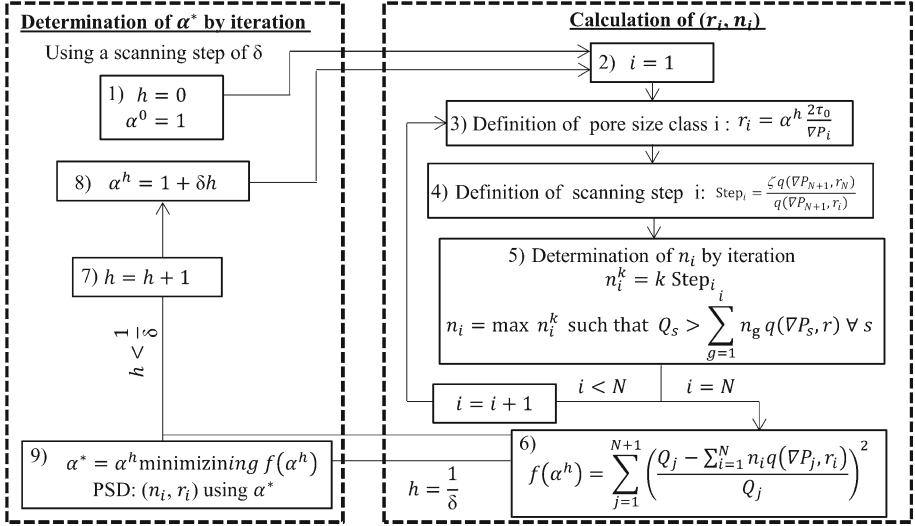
Determination of $\alpha^*$ by iteration

Using a scanning step of δ

1) $h = 0$
$\alpha^0 = 1$

8) $\alpha^h = 1 + \delta h$

7) $h = h + 1$

$h < \frac{1}{\delta}$

9) $\alpha^* = \alpha^h$ minimizining $f(\alpha^h)$
PSD: $(n_i, r_i)$ using $\alpha^*$

$h = \frac{1}{\delta}$

Calculation of $(r_i, n_i)$

2) $i = 1$

3) Definition of pore size class i : $r_i = \alpha^h \frac{2\tau_0}{\nabla P_i}$

4) Definition of scanning step i: $\text{Step}_i = \frac{\zeta q(\nabla P_{N+1}, r_N)}{q(\nabla P_{N+1}, r_i)}$

5) Determination of $n_i$ by iteration
$n_i^k = k \text{ Step}_i$
$n_i = \max n_i^k$ such that $Q_s > \sum_{g=1}^{i} n_g q(\nabla P_s, r) \; \forall s$

$i = i + 1$

$i < N$

$i = N$

6) $f(\alpha^h) = \sum_{j=1}^{N+1} \left( \frac{Q_j - \sum_{i=1}^{N} n_i q(\nabla P_j, r_i)}{Q_j} \right)^2$